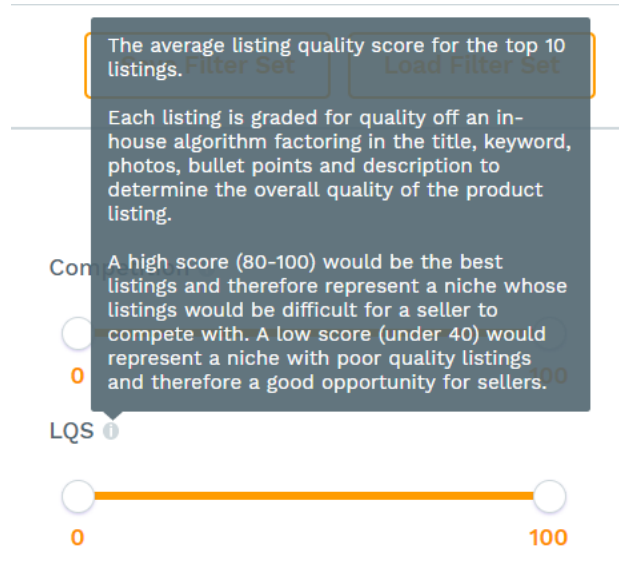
The average listing quality score for the top 10 listings.

Each listing is graded for quality off an in-house algorithm factoring in the title, keyword, photos, bullet points and description to determine the overall quality of the product listing.

A high score (80-100) would be the best listings and therefore represent a niche whose listings would be difficult for a seller to compete with. A low score (under 40) would represent a niche with poor quality listings and therefore a good opportunity for sellers.

Filter Set

Load Filter Set

Com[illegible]

0

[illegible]00

LQS

0

100